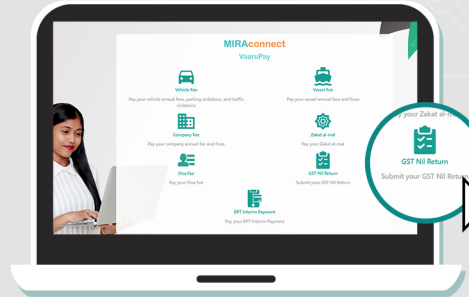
MIRAconnect
VaaruPay

Vehicle Fee
Pay your vehicle annual fees, parking violations, and traffic violations

Vessel Fee
Pay your vessel annual fees and fines

Company Fee
Pay your company annual fee and fines

Zakat al-mal
Pay your Zakat al-mal

Visa Fee
Pay your Visa Fee

GST Nil Return
Submit your GST Nil Return

BPT Interim Payment
Pay your BPT Interim Payment

y your Zakat al-m

GST Nil Return
Submit your GST Nil Return